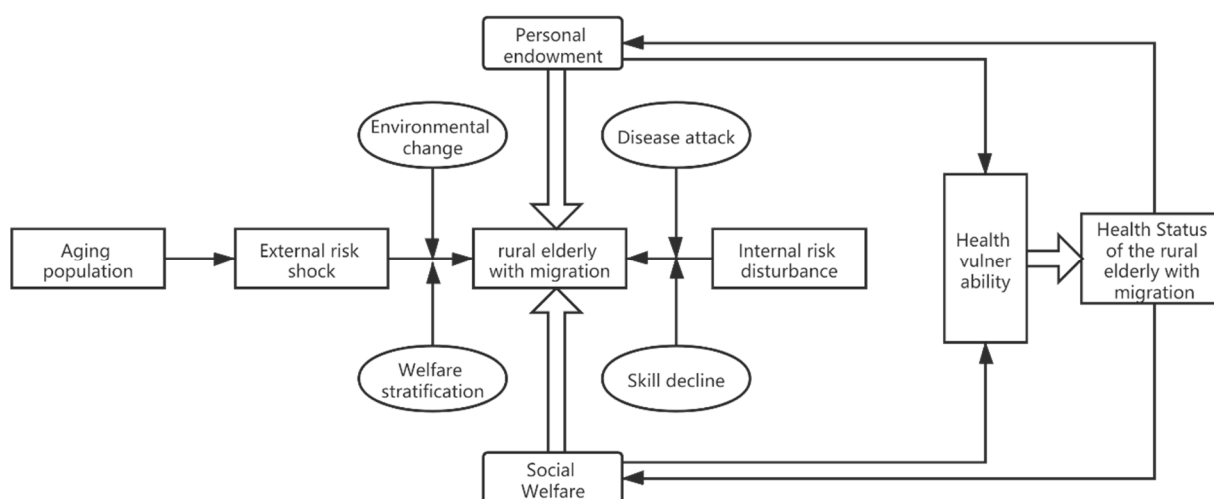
Personal endowment

Environmental change

Disease attack

Aging population

External risk shock

rural elderly with migration

Internal risk disturbance

Health vulner ability

Health Status of the rural elderly with migration

Welfare stratification

Skill decline

Social Welfare